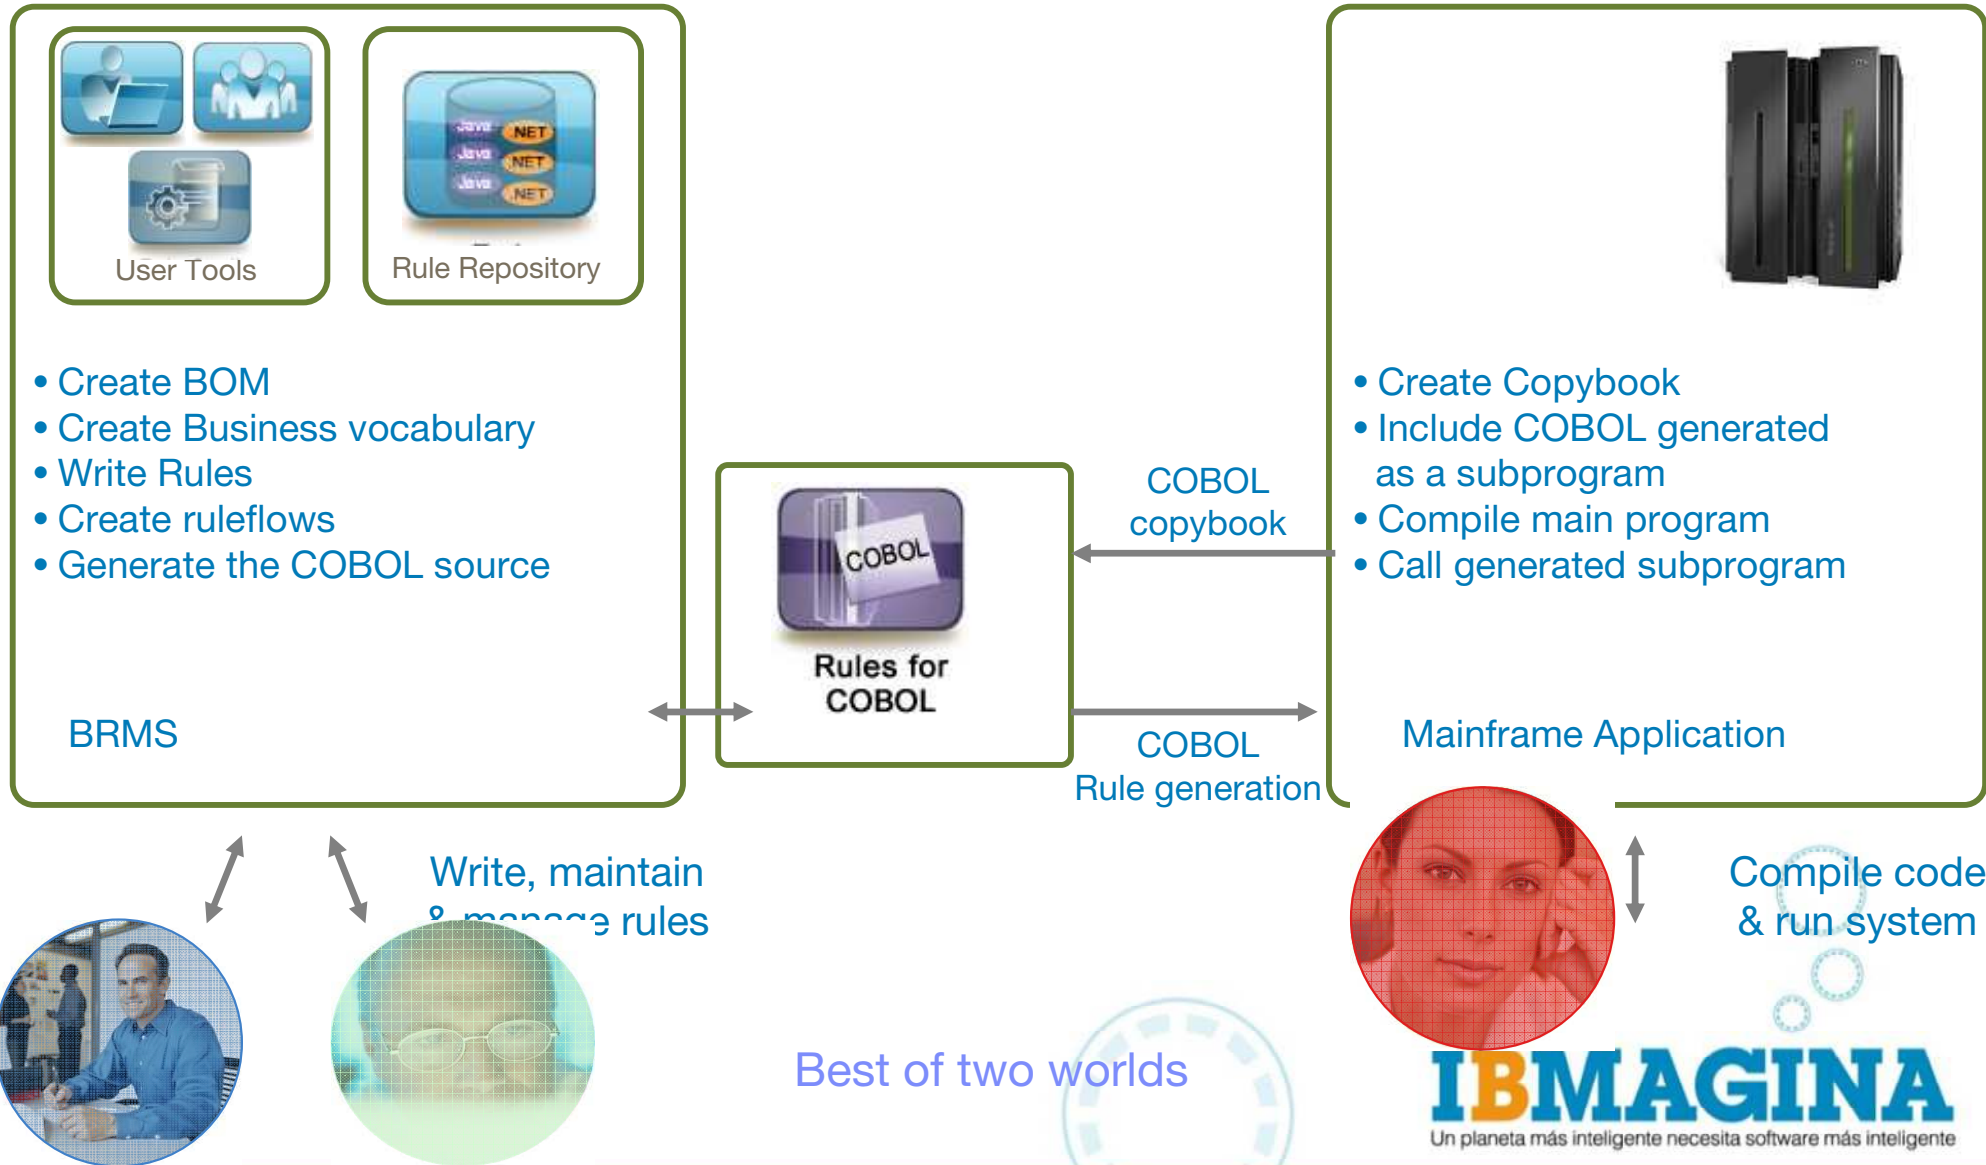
User Tools

Java .NET
Java .NET
Java .NET

Rule Repository

• Create BOM
• Create Business vocabulary
• Write Rules
• Create ruleflows
• Generate the COBOL source

BRMS

COBOL

Rules for COBOL

COBOL copybook

COBOL Rule generation

• Create Copybook
• Include COBOL generated as a subprogram
• Compile main program
• Call generated subprogram

Mainframe Application

Write, maintain & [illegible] rules

Compile code & run system

Best of two worlds

IBMAGINA
Un planeta más inteligente necesita software más inteligente